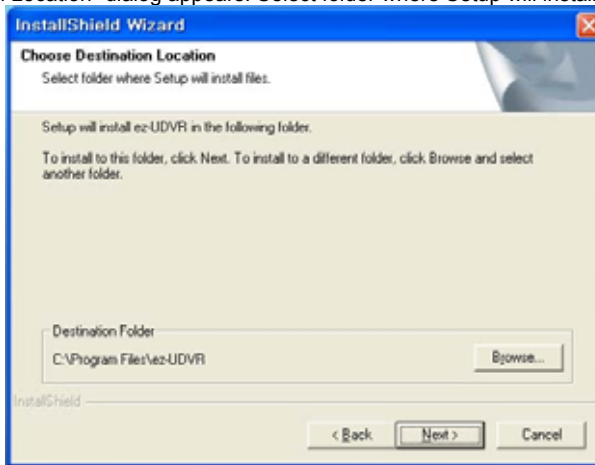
Location" dialog appears. Select folder where Setup will install

InstallShield Wizard

Choose Destination Location

Select folder where Setup will install files.

Setup will install ez-UDVR in the following folder.

To install to this folder, click Next. To install to a different folder, click Browse and select another folder.

Destination Folder

C:\Program Files\ez-UDVR

Browse...

InstallShield

< Back

Next >

Cancel